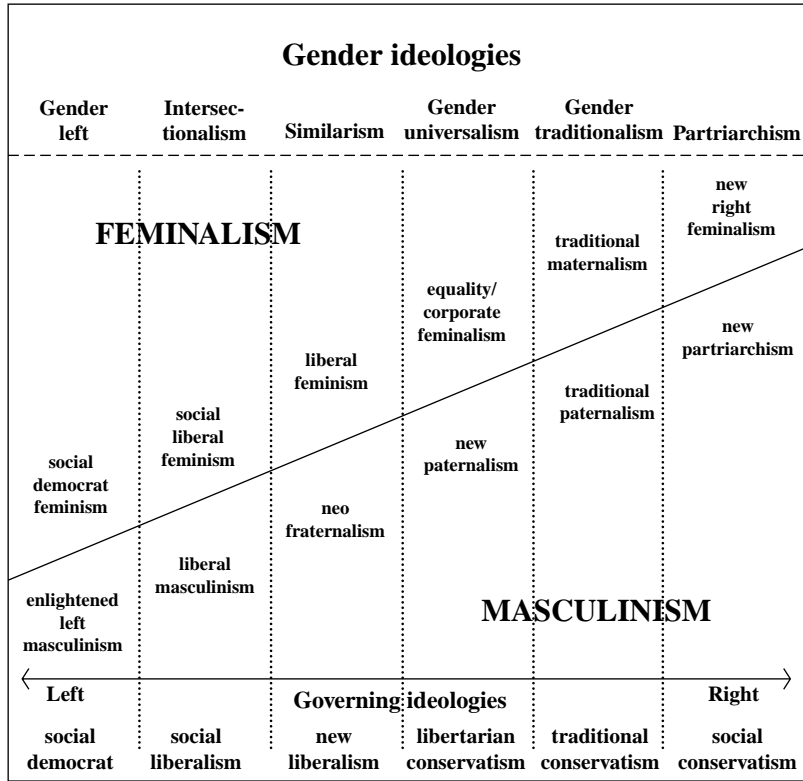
Gender ideologies

| Gender left | Intersectionalism | Similarism | Gender universalism | Gender traditionalism | Partriarchism |
|---|---|---|---|---|---|

FEMINALISM

new right feminalism

traditional maternalism

equality/ corporate feminalism

new partriarchism

liberal feminism

traditional paternalism

social liberal feminism

new paternalism

social democrat feminism

neo fraternalism

liberal masculinism

enlightened left masculinism

MASCULINISM

Left

Governing ideologies

Right

| social democrat | social liberalism | new liberalism | libertarian conservatism | traditional conservatism | social conservatism |
|---|---|---|---|---|---|